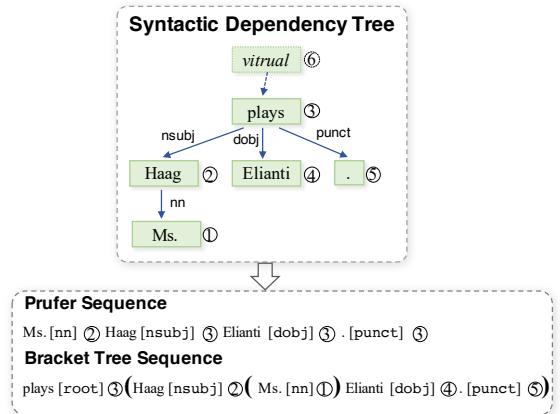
Syntactic Dependency Tree

vitrual ⑥

plays ③

nsubj

dobj

punct

Haag ②

Elianti ④

. ⑤

nn

Ms. ①

Prufer Sequence

Ms. [nn] ② Haag [nsubj] ③ Elianti [dobj] ③ . [punct] ③

Bracket Tree Sequence

plays [root] ③ ( Haag [nsubj] ② ( Ms. [nn] ① ) Elianti [dobj] ④ . [punct] ⑤ )